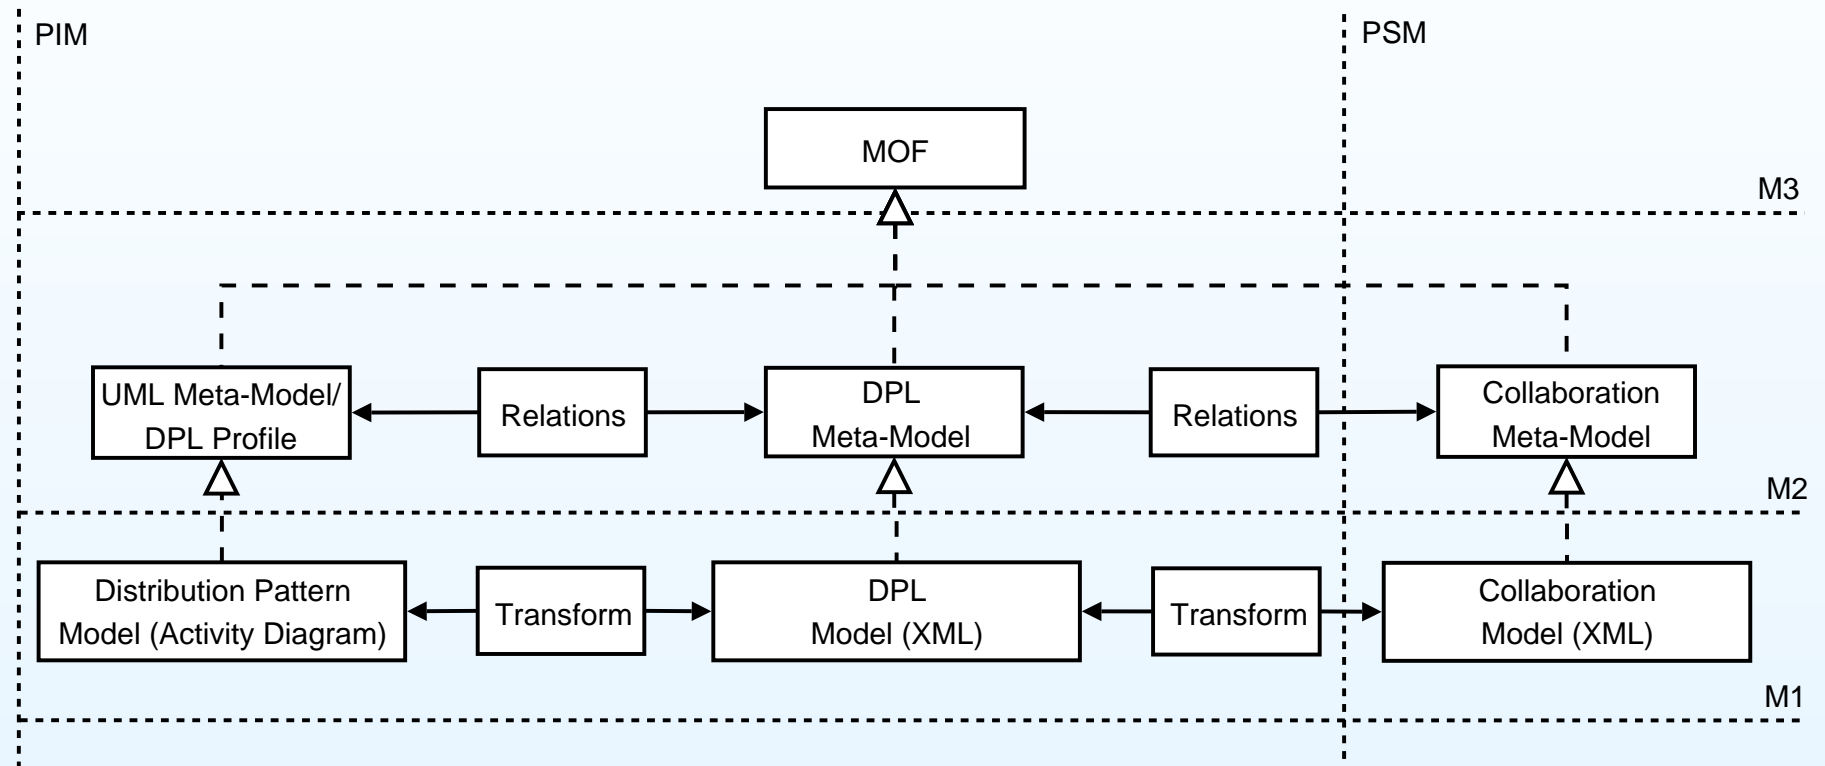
PIM

PSM

MOF

M3

UML Meta-Model/ DPL Profile

Relations

DPL Meta-Model

Relations

Collaboration Meta-Model

M2

Distribution Pattern Model (Activity Diagram)

Transform

DPL Model (XML)

Transform

Collaboration Model (XML)

M1